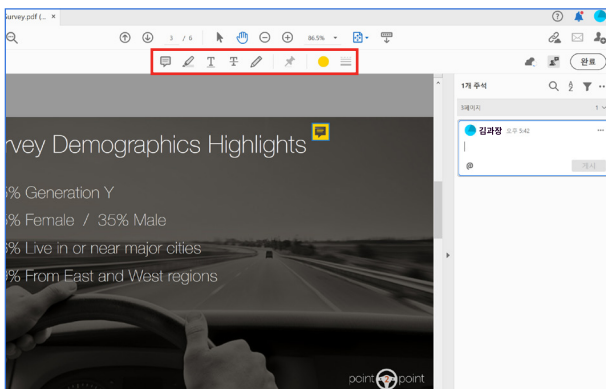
urvey.pdf (... ×

3 / 6

86.5%

완료

1개 주석

1페이지

김과장 오후 5:42

@

게시

rvey Demographics Highlights

% Generation Y

% Female / 35% Male

% Live in or near major cities

% From East and West regions

point point